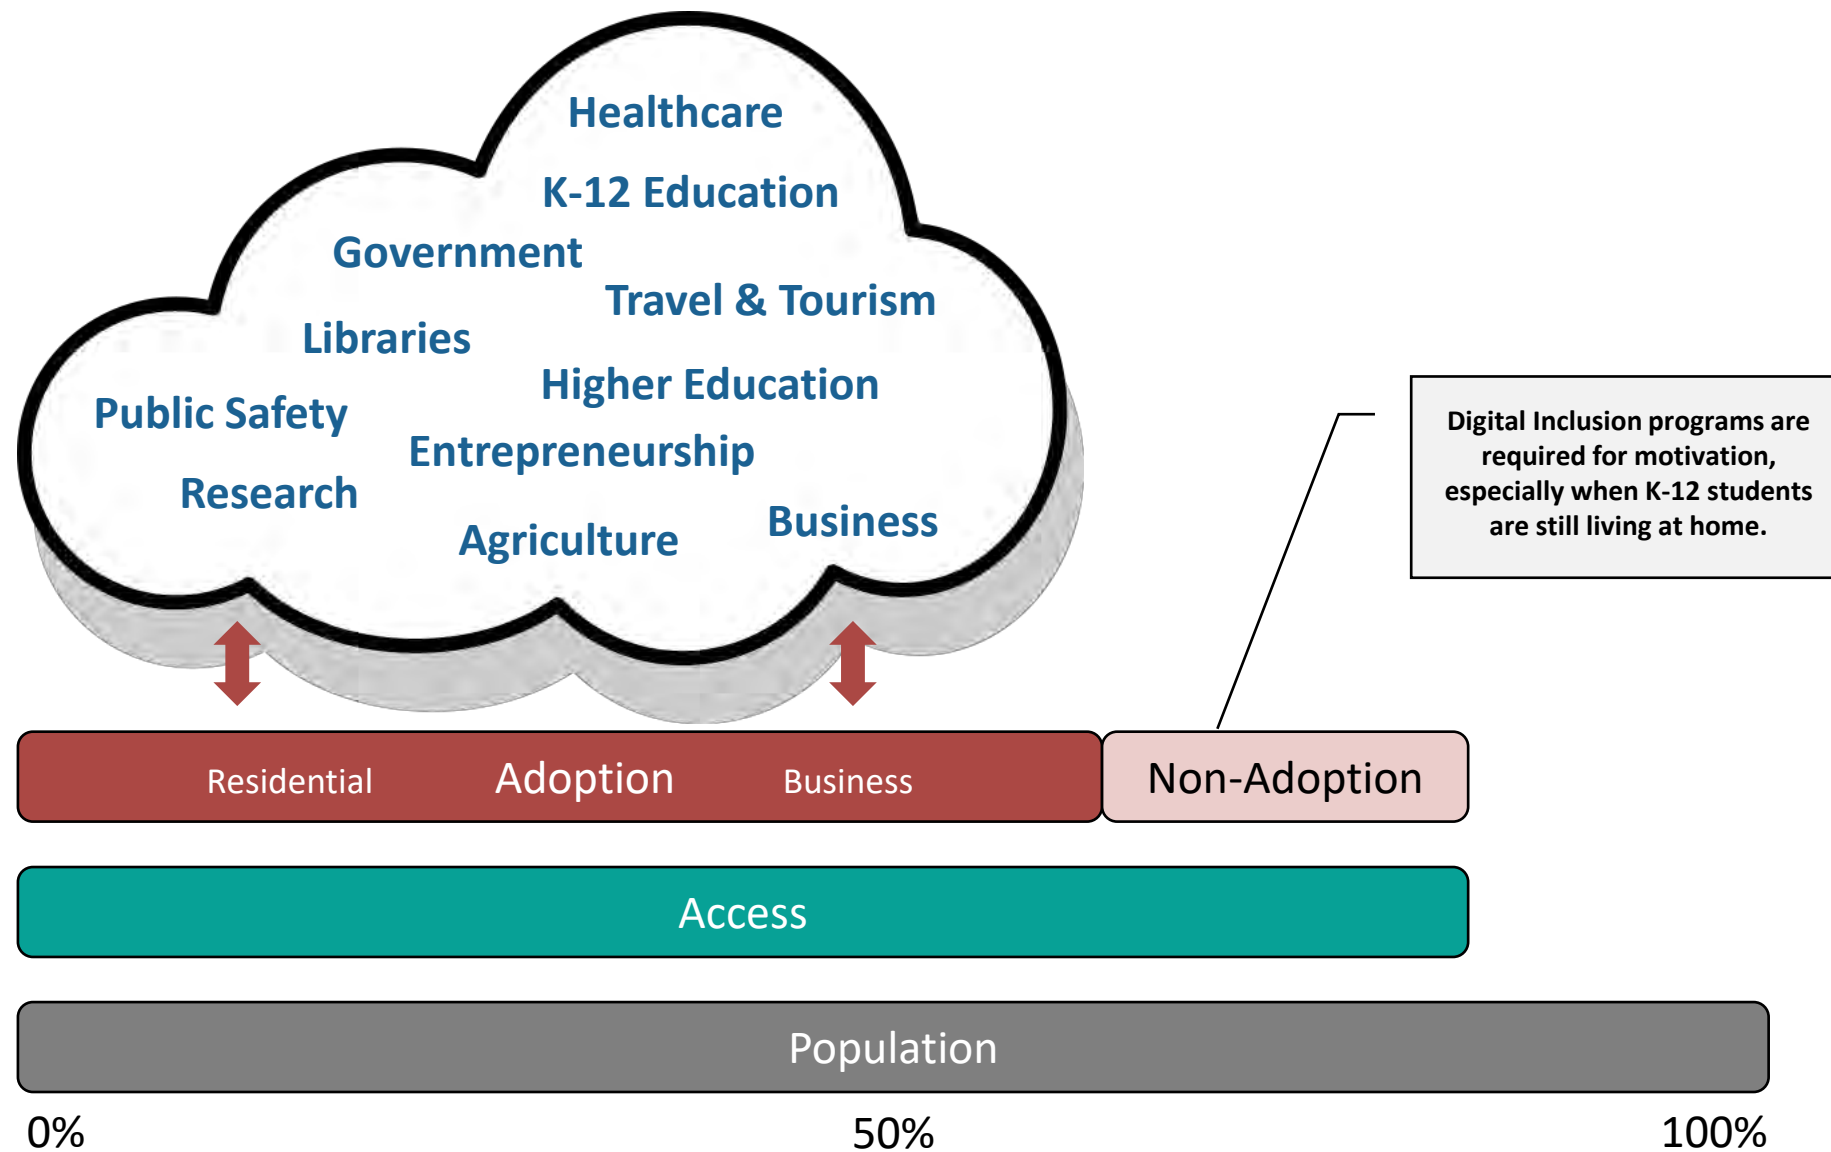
Healthcare

K-12 Education

Government

Travel & Tourism

Libraries

Higher Education

Public Safety

Entrepreneurship

Research

Business

Agriculture

Digital Inclusion programs are required for motivation, especially when K-12 students are still living at home.

Residential Adoption Business

Non-Adoption

Access

Population

0%

50%

100%